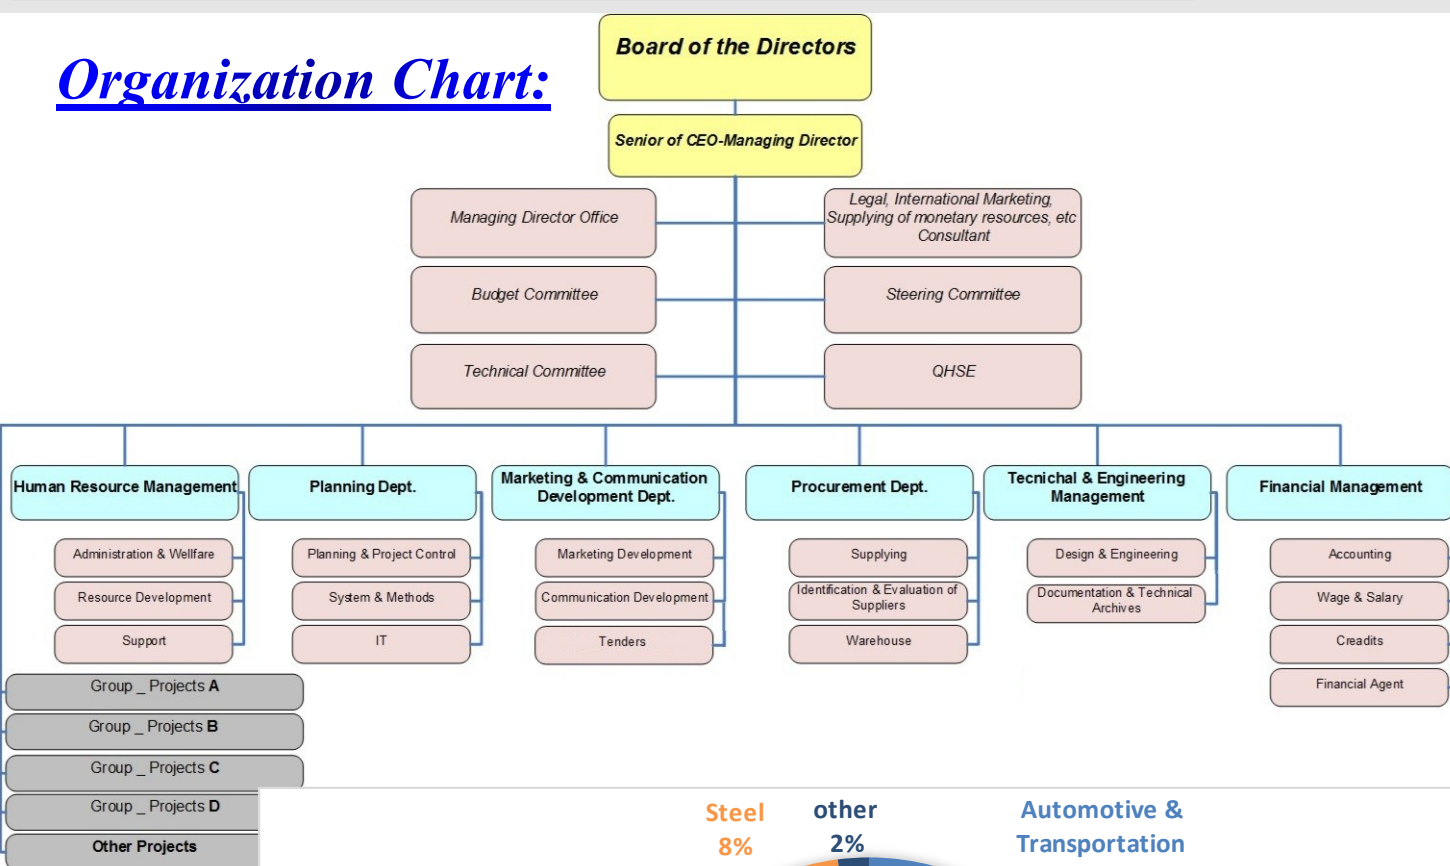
Organization Chart:

Board of the Directors

Senior of CEO-Managing Director

Managing Director Office

Legal, International Marketing, Supplying of monetary resources, etc Consultant

Budget Committee

Steering Committee

Technical Committee

QHSE

Human Resource Management

Administration & Wellfare

Resource Development

Support

Planning Dept.

Planning & Project Control

System & Methods

IT

Marketing & Communication Development Dept.

Marketing Development

Communication Development

Tenders

Procurement Dept.

Supplying

Identification & Evaluation of Suppliers

Warehouse

Tecnichal & Engineering Management

Design & Engineering

Documentation & Technical Archives

Financial Management

Accounting

Wage & Salary

Creadits

Financial Agent

Group _ Projects A

Group _ Projects B

Group _ Projects C

Group _ Projects D

Other Projects

Steel 8%

other 2%

Automotive & Transportation